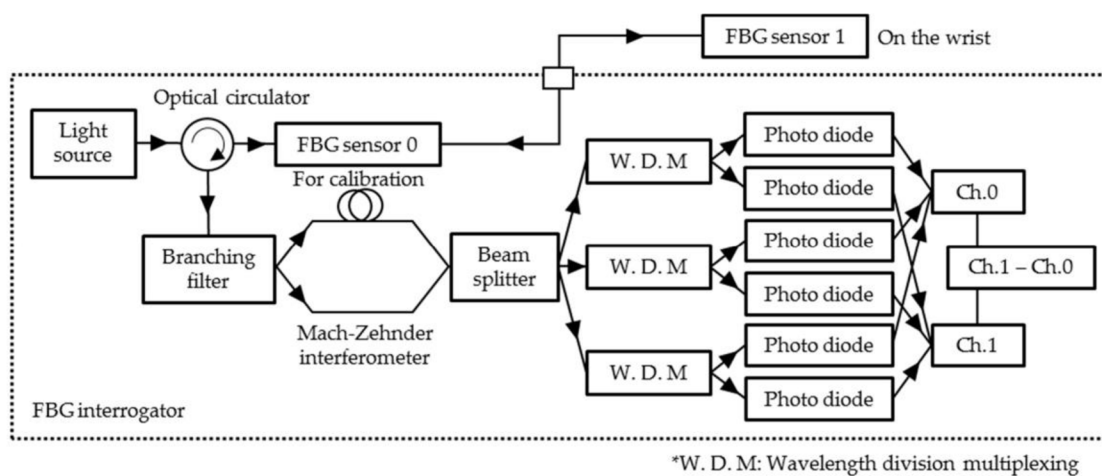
FBG sensor 1
On the wrist

Optical circulator

Light source

FBG sensor 0

For calibration

Branching filter

Mach-Zehnder interferometer

Beam splitter

W. D. M

W. D. M

W. D. M

Photo diode

Photo diode

Photo diode

Photo diode

Photo diode

Photo diode

Ch.0

Ch.1 – Ch.0

Ch.1

FBG interrogator

*W. D. M: Wavelength division multiplexing